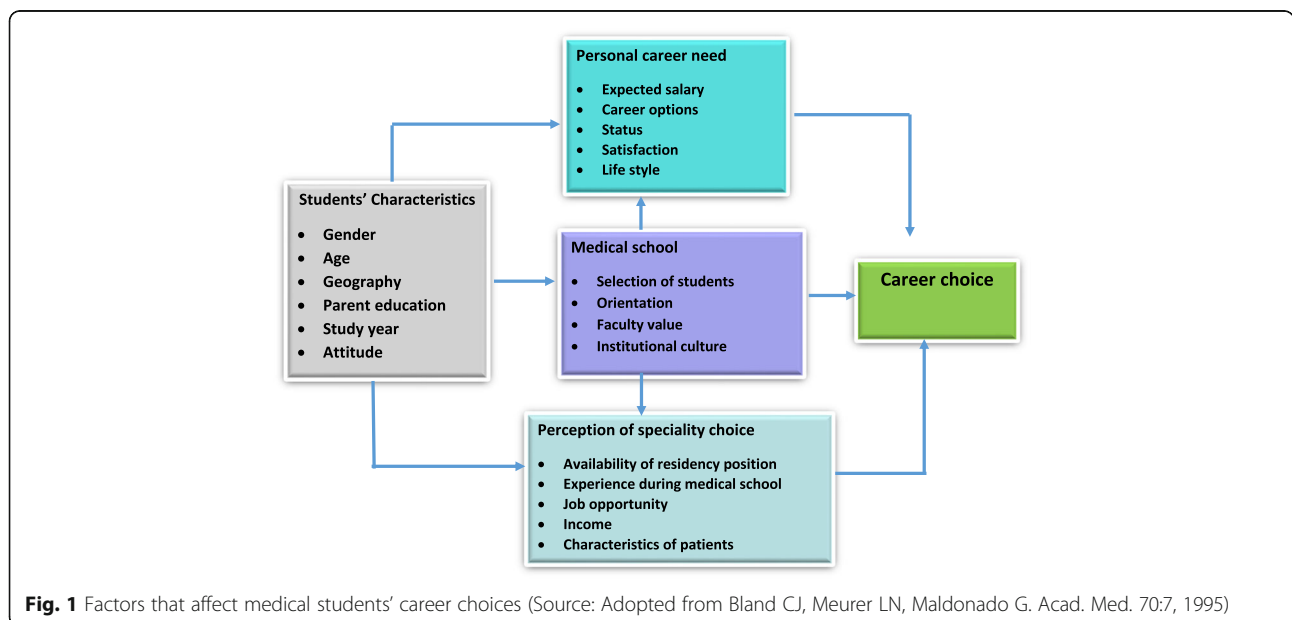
Personal career need

- Expected salary
- Career options
- Status
- Satisfaction
- Life style

Students' Characteristics

- Gender
- Age
- Geography
- Parent education
- Study year
- Attitude

Medical school

- Selection of students
- Orientation
- Faculty value
- Institutional culture

Career choice

Perception of speciality choice

- Availability of residency position
- Experience during medical school
- Job opportunity
- Income
- Characteristics of patients

**Fig. 1** Factors that affect medical students' career choices (Source: Adopted from Bland CJ, Meurer LN, Maldonado G. Acad. Med. 70:7, 1995)